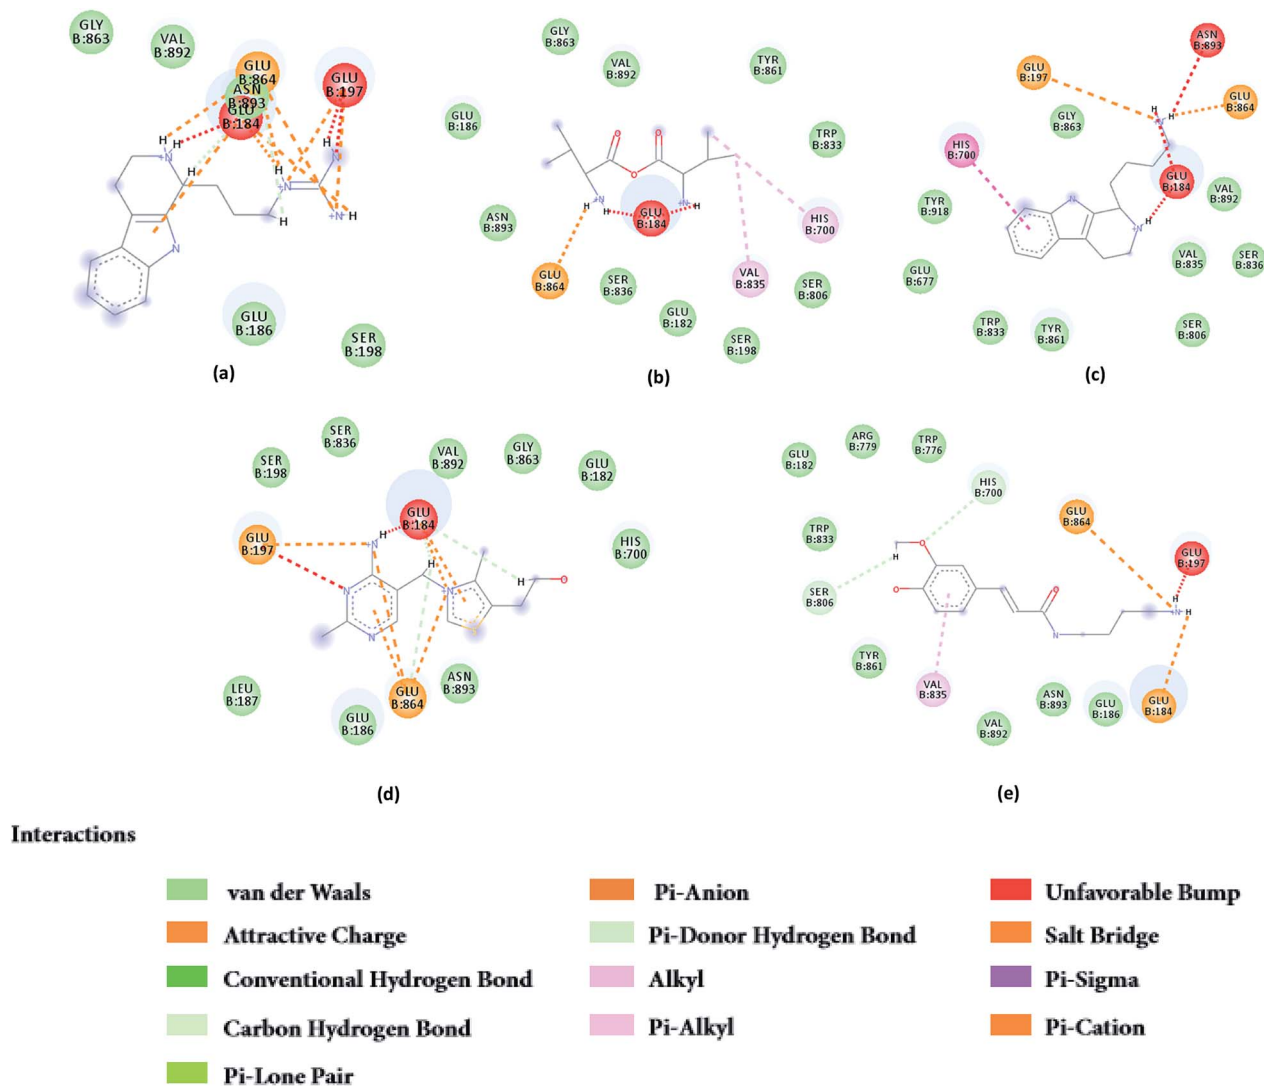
GLY B:863
VAL B:892
GLU B:864
ASN B:893
GLU B:184
GLU B:197
H
H
H
H
H
H
N
N
N
N
N
GLU B:186
SER B:198
(a)

GLY B:863
VAL B:892
TYR B:861
GLU B:186
TRP B:833
O
O
O
H
N
H
H
N
H
GLU B:184
HIS B:700
ASN B:893
GLU B:864
SER B:836
VAL B:835
SER B:806
GLU B:182
SER B:198
(b)

ASN B:893
GLU B:197
GLU B:864
H
H
GLY B:863
HIS B:700
GLU B:184
VAL B:892
TYR B:918
N
H
N
SER B:836
GLU B:677
VAL B:835
TRP B:833
TYR B:861
SER B:806
(c)

SER B:836
SER B:198
VAL B:892
GLY B:863
GLU B:182
GLU B:184
GLU B:197
H
N
HIS B:700
H
O
N
N
N
LEU B:187
GLU B:864
ASN B:893
GLU B:186
(d)

ARG B:779
TRP B:776
GLU B:182
HIS B:700
TRP B:833
GLU B:864
GLU B:197
H
O
O
SER B:806
O
N
H
N
H
TYR B:861
VAL B:835
ASN B:893
GLU B:186
GLU B:184
VAL B:892
(e)

Interactions

van der Waals
Attractive Charge
Conventional Hydrogen Bond
Carbon Hydrogen Bond
Pi-Lone Pair
Pi-Anion
Pi-Donor Hydrogen Bond
Alkyl
Pi-Alkyl
Unfavorable Bump
Salt Bridge
Pi-Sigma
Pi-Cation